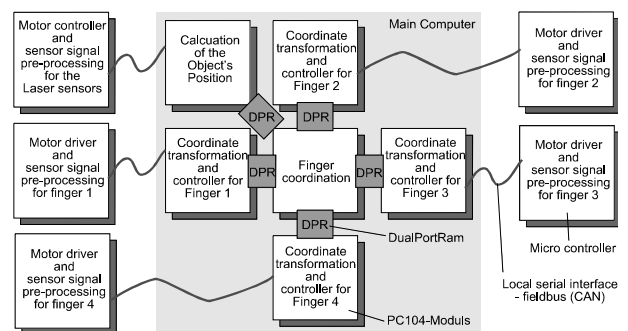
Main Computer

Motor controller and sensor signal pre-processing for the Laser sensors

Calculation of the Object's Position

Coordinate transformation and controller for Finger 2

Motor driver and sensor signal pre-processing for finger 2

DPR

DPR

Motor driver and sensor signal pre-processing for finger 1

Coordinate transformation and controller for Finger 1

DPR

Finger coordination

DPR

Coordinate transformation and controller for Finger 3

Motor driver and sensor signal pre-processing for finger 3

DPR

DualPortRam

Micro controller

Motor driver and sensor signal pre-processing for finger 4

Coordinate transformation and controller for Finger 4

Local serial interface - fieldbus (CAN)

PC104-Moduls